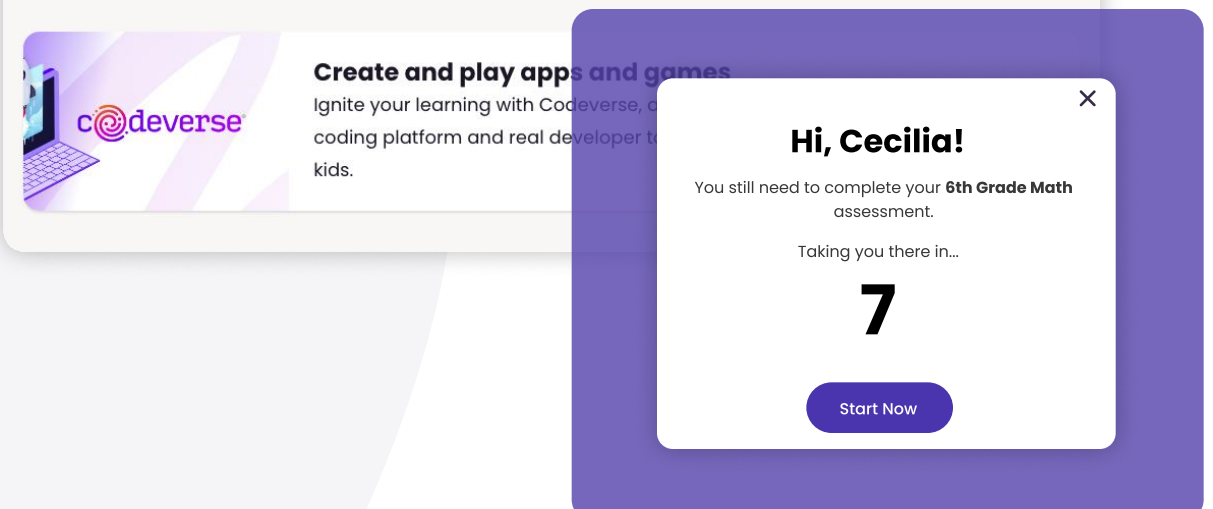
codeverse

Create and play apps and games

Ignite your learning with Codeverse, a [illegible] coding platform and real developer t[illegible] kids.

×

Hi, Cecilia!

You still need to complete your **6th Grade Math** assessment.

Taking you there in...

7

Start Now